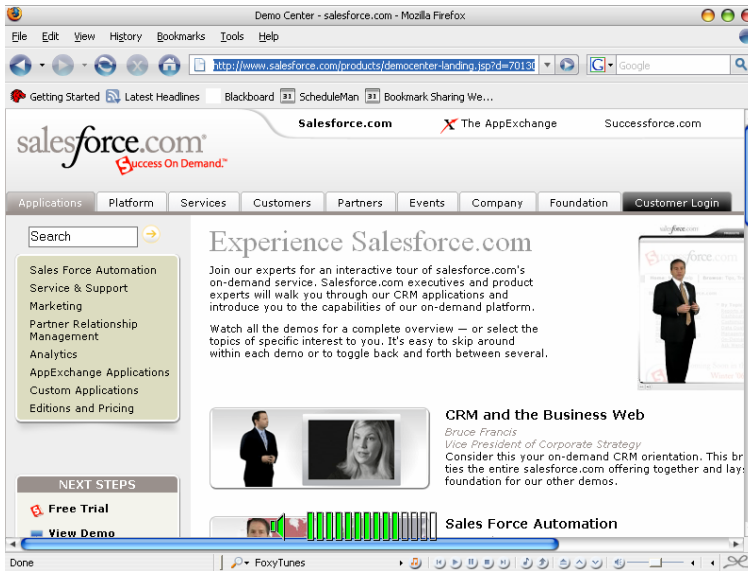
Demo Center - salesforce.com - Mozilla Firefox

File Edit View History Bookmarks Tools Help

http://www.salesforce.com/products/democenter-landing.jsp?d=7013

Google

Getting Started Latest Headlines Blackboard ScheduleMan Bookmark Sharing We...

salesforce.com

Success On Demand.™

Salesforce.com The AppExchange Successforce.com

Applications Platform Services Customers Partners Events Company Foundation Customer Login

Search

Sales Force Automation
Service & Support
Marketing
Partner Relationship Management
Analytics
AppExchange Applications
Custom Applications
Editions and Pricing

NEXT STEPS

Free Trial

View Demo

Experience Salesforce.com

Join our experts for an interactive tour of salesforce.com's on-demand service. Salesforce.com executives and product experts will walk you through our CRM applications and introduce you to the capabilities of our on-demand platform.

Watch all the demos for a complete overview — or select the topics of specific interest to you. It's easy to skip around within each demo or to toggle back and forth between several.

CRM and the Business Web

Bruce Francis
Vice President of Corporate Strategy
Consider this your on-demand CRM orientation. This br ties the entire salesforce.com offering together and lay foundation for our other demos.

Sales Force Automation

Done

FoxyTunes